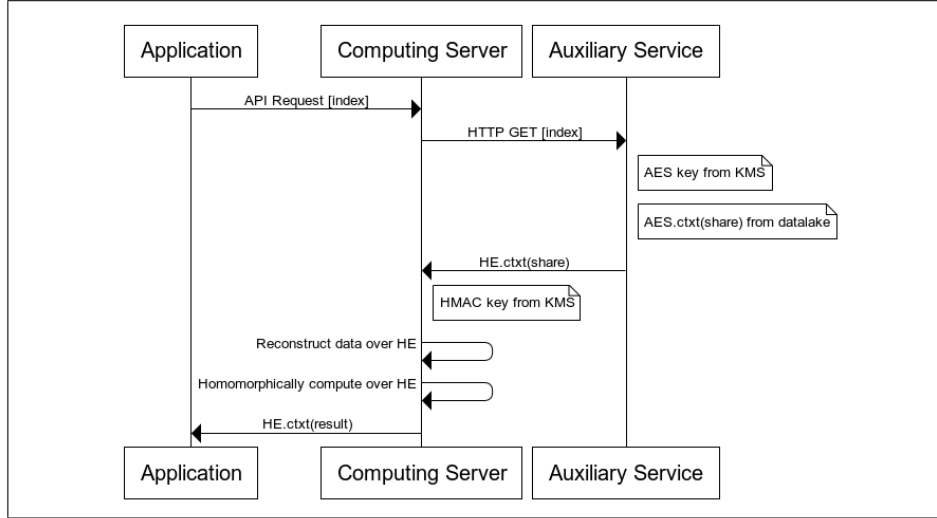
Application

Computing Server

Auxiliary Service

API Request [index]

HTTP GET [index]

AES key from KMS

AES.ctxt(share) from datalake

HE.ctxt(share)

HMAC key from KMS

Reconstruct data over HE

Homomorphically compute over HE

HE.ctxt(result)

Application

Computing Server

Auxiliary Service